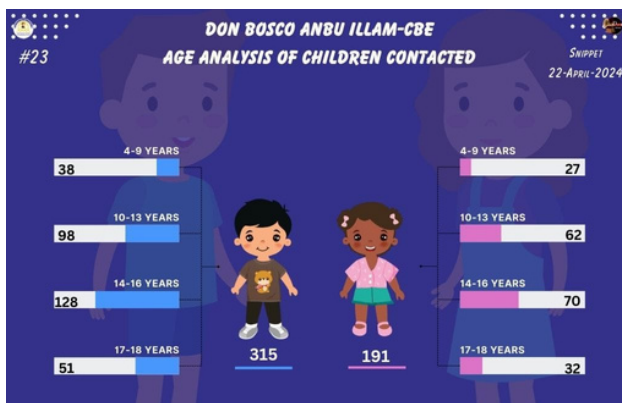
DON BOSCO ANBU ILLAM-CBE
AGE ANALYSIS OF CHILDREN CONTACTED

#23

SNIPPET
22-APRIL-2024

4-9 YEARS
38

10-13 YEARS
98

14-16 YEARS
128

17-18 YEARS
51

315

191

4-9 YEARS
27

10-13 YEARS
62

14-16 YEARS
70

17-18 YEARS
32